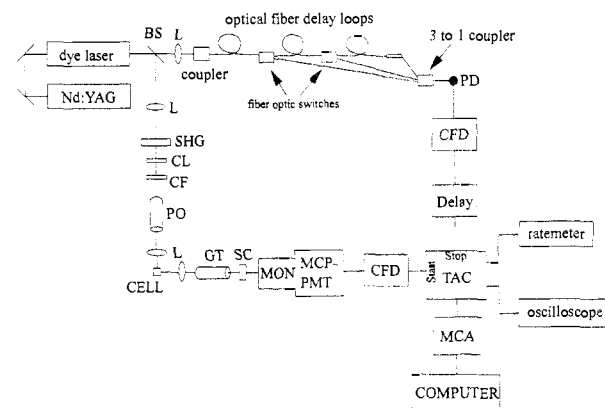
optical fiber delay loops

dye laser

BS

L

coupler

3 to 1 coupler

Nd:YAG

fiber optic switches

PD

L

CFD

SHG

CL

CF

Delay

PO

L

GT

SC

MON

MCP-PMT

CFD

Start

Stop

TAC

ratemeter

CELL

oscilloscope

MCA

COMPUTER